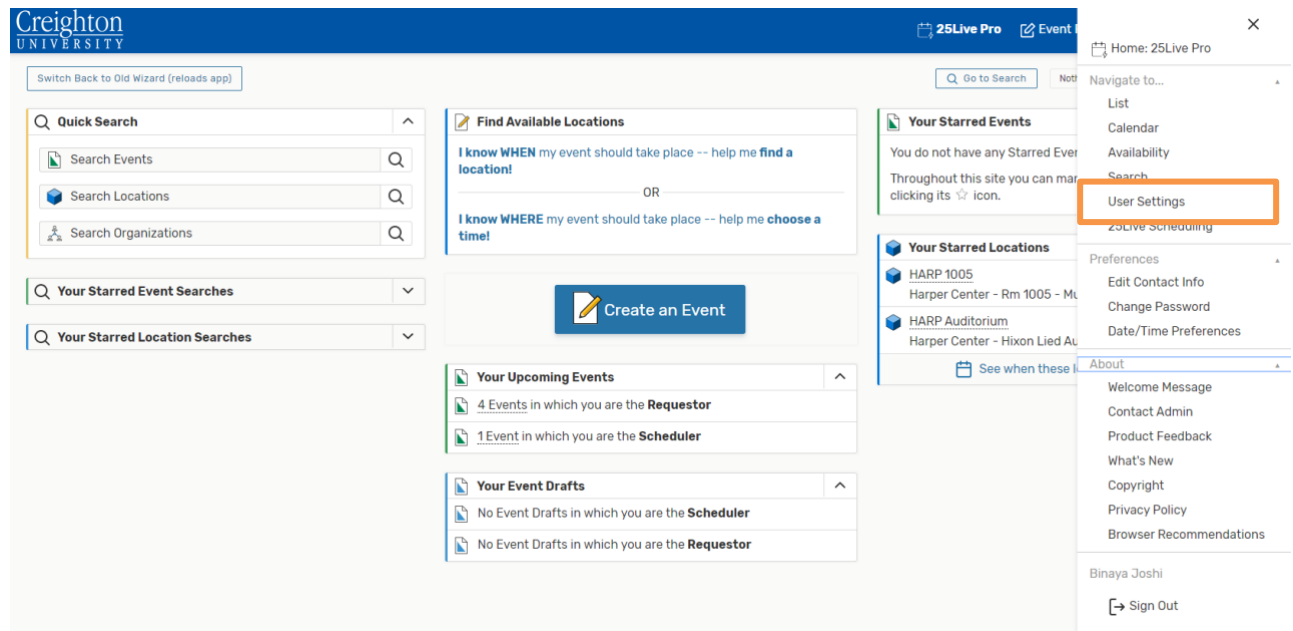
Creighton
UNIVERSITY

25Live Pro
Event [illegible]

Switch Back to Old Wizard (reloads app)

Go to Search

Quick Search
Search Events
Search Locations
Search Organizations

Your Starred Event Searches

Your Starred Location Searches

Find Available Locations
I know WHEN my event should take place -- help me find a location!
OR
I know WHERE my event should take place -- help me choose a time!

Create an Event

Your Upcoming Events
4 Events in which you are the Requestor
1 Event in which you are the Scheduler

Your Event Drafts
No Event Drafts in which you are the Scheduler
No Event Drafts in which you are the Requestor

Your Starred Events
You do not have any Starred Even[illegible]
Throughout this site you can mar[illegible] clicking its icon.

Your Starred Locations
HARP 1005
Harper Center - Rm 1005 - Mu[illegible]
HARP Auditorium
Harper Center - Hixon Lied Au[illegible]
See when these l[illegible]

Home: 25Live Pro
Navigate to...
List
Calendar
Availability
Search
User Settings
25Live Scheduling
Preferences
Edit Contact Info
Change Password
Date/Time Preferences
About
Welcome Message
Contact Admin
Product Feedback
What's New
Copyright
Privacy Policy
Browser Recommendations
Binaya Joshi
Sign Out